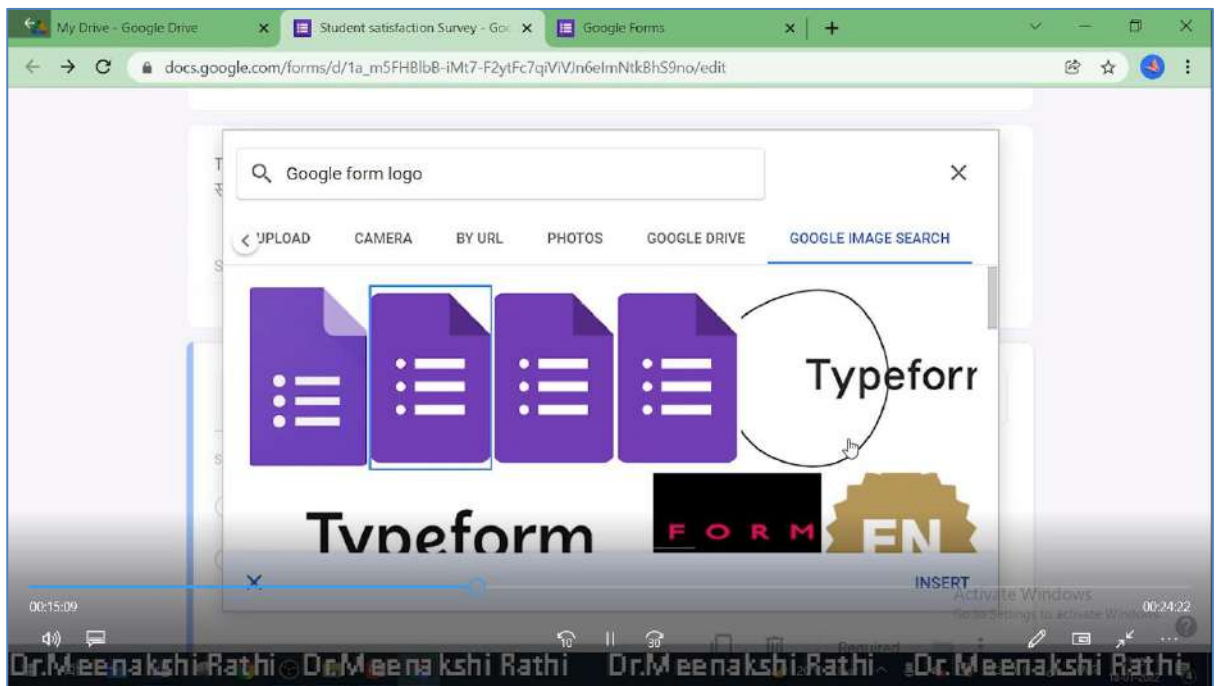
My Drive - Google Drive
Student satisfaction Survey - Goo
Google Forms
docs.google.com/forms/d/1a_m5FHBlbB-iMt7-F2ytFc7qiViVJn6elmNtkBhS9no/edit

Google form logo

UPLOAD CAMERA BY URL PHOTOS GOOGLE DRIVE GOOGLE IMAGE SEARCH

Typeforr

Typeform

FORM

EN

INSERT

Activate Windows
Go to Settings to activate Windows.

00:15:09
00:24:22

10 30

Required

Dr.Meenakshi Rathi Dr.Meenakshi Rathi Dr.Meenakshi Rathi Dr.Meenakshi Rathi